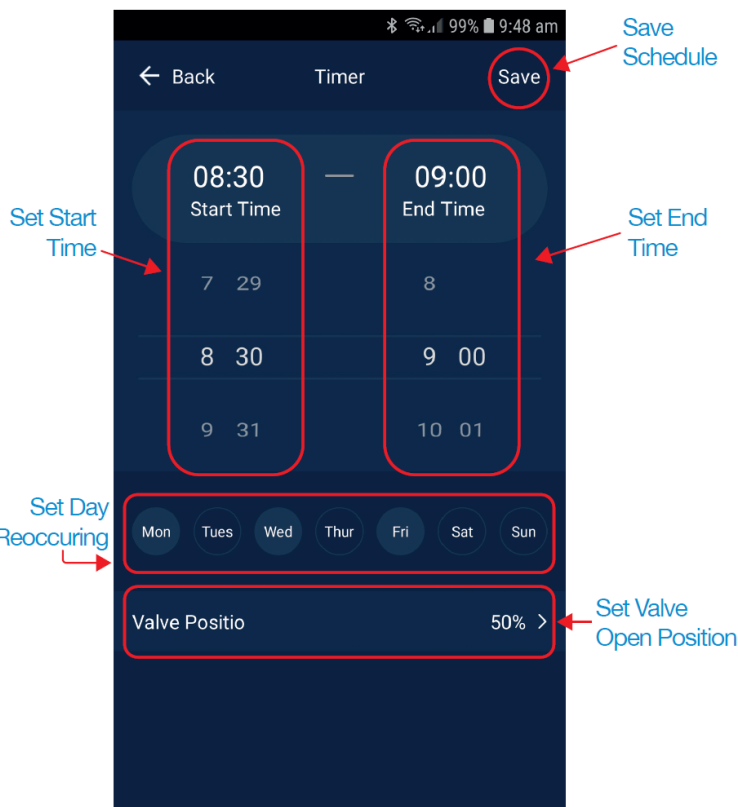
99% 9:48 am

Save Schedule

Back Timer Save

Set Start Time

08:30
Start Time

—

09:00
End Time

Set End Time

7 29

8 30

9 31

8

9 00

10 01

Set Day Reoccuring

Mon Tues Wed Thur Fri Sat Sun

Valve Positio 50% >

Set Valve Open Position